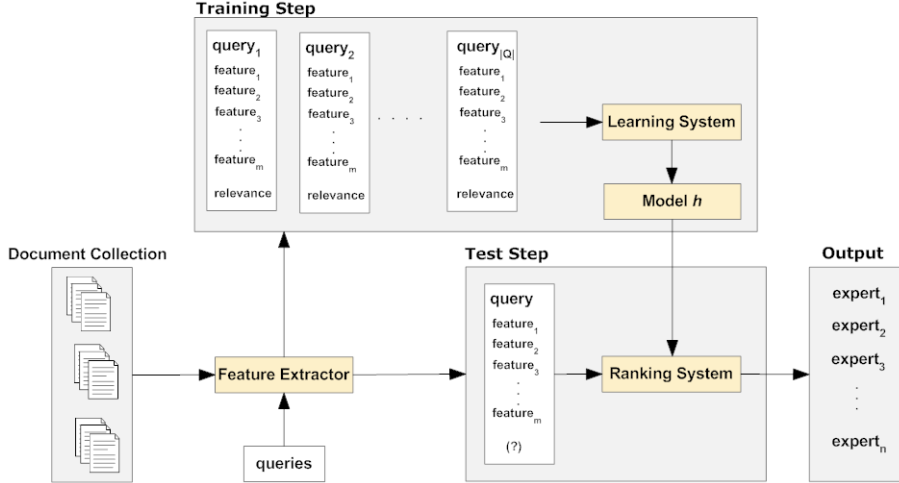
Training Step

$\text{query}_1$
$\text{feature}_1$
$\text{feature}_2$
$\text{feature}_3$
.
.
$\text{feature}_m$
relevance

$\text{query}_2$
$\text{feature}_1$
$\text{feature}_2$
$\text{feature}_3$
.
.
$\text{feature}_m$
relevance

. . . .

$\text{query}_{|Q|}$
$\text{feature}_1$
$\text{feature}_2$
$\text{feature}_3$
.
.
$\text{feature}_m$
relevance

Learning System

Model *h*

Document Collection

Feature Extractor

queries

Test Step

query
$\text{feature}_1$
$\text{feature}_2$
$\text{feature}_3$
.
.
$\text{feature}_m$
(?)

Ranking System

Output

$\text{expert}_1$
$\text{expert}_2$
$\text{expert}_3$
.
.
$\text{expert}_n$